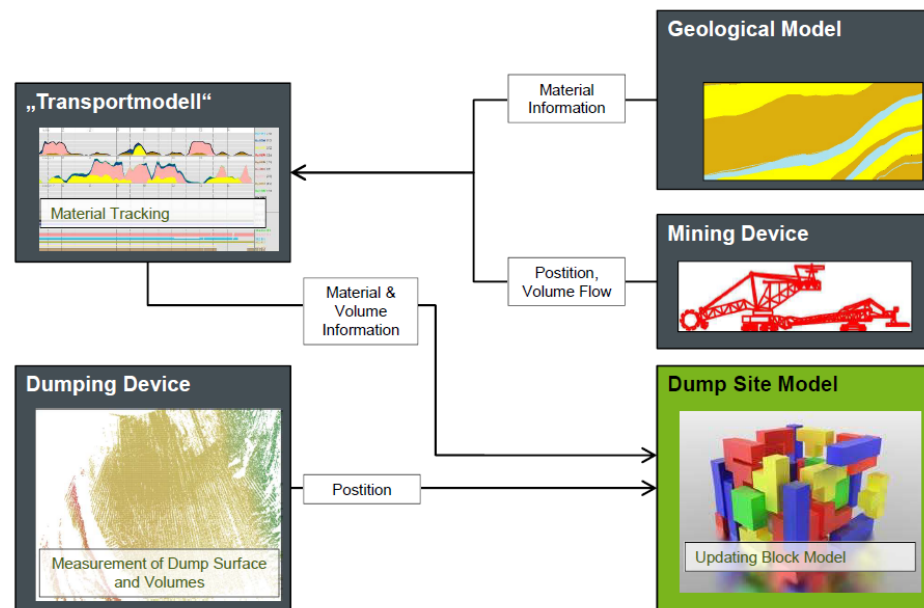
„Transportmodell“

Material Tracking

Geological Model

Material Information

Mining Device

Postition, Volume Flow

Material & Volume Information

Dumping Device

Measurement of Dump Surface and Volumes

Postition

Dump Site Model

Updating Block Model